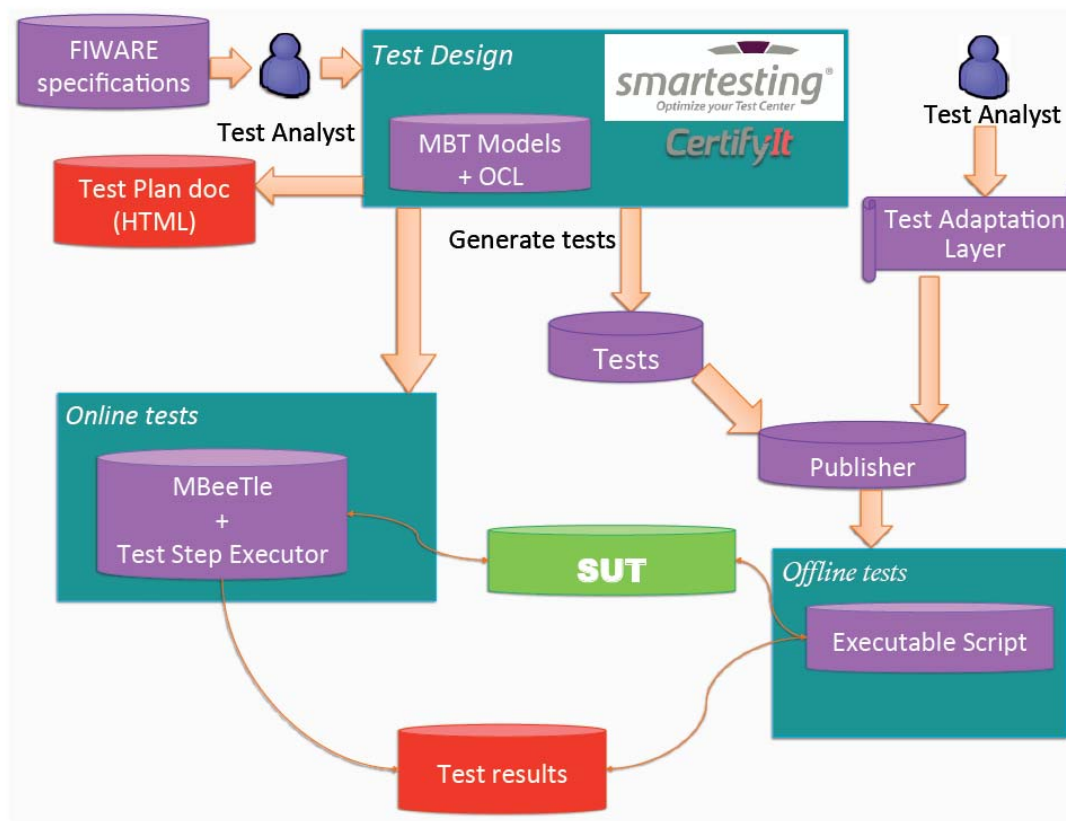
FIWARE specifications

Test Analyst

Test Design

smartesting®
Optimize your Test Center

MBT Models + OCL

CertifyIt

Test Analyst

Test Plan doc (HTML)

Generate tests

Test Adaptation Layer

Tests

Online tests

Publisher

MBeeTle + Test Step Executor

SUT

Offline tests

Executable Script

Test results